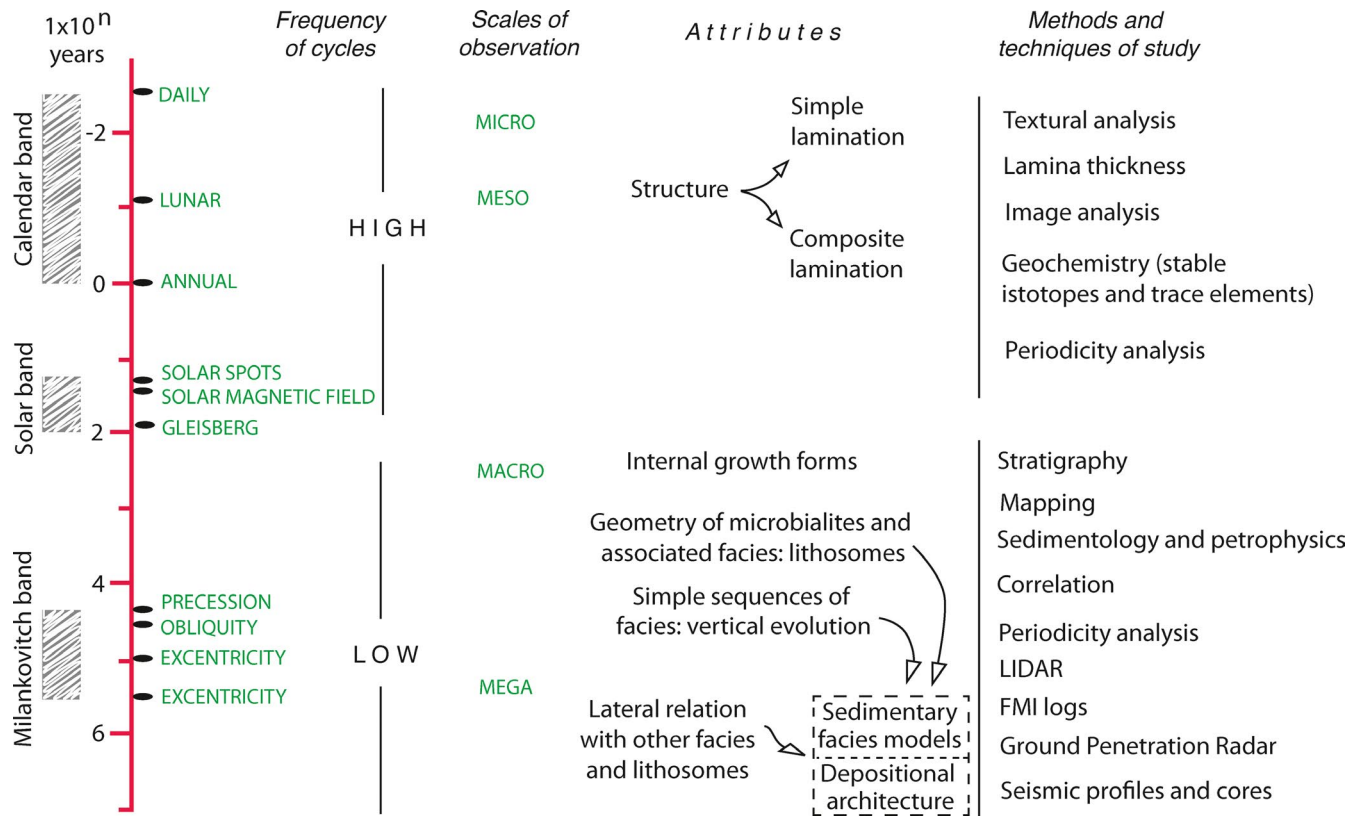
$1x10^n$ years

Frequency of cycles

Scales of observation

Attributes

Methods and techniques of study

Calendar band

Solar band

Milankovitch band

-2

0

2

4

6

DAILY

LUNAR

ANNUAL

SOLAR SPOTS

SOLAR MAGNETIC FIELD

GLEISBERG

PRECESSION

OBLIQUITY

EXCENTRICITY

EXCENTRICITY

HIGH

LOW

MICRO

MESO

MACRO

MEGA

Structure

Simple lamination

Composite lamination

Internal growth forms

Geometry of microbialites and associated facies: lithosomes

Simple sequences of facies: vertical evolution

Lateral relation with other facies and lithosomes

Sedimentary facies models

Depositional architecture

Textural analysis

Lamina thickness

Image analysis

Geochemistry (stable istotopes and trace elements)

Periodicity analysis

Stratigraphy

Mapping

Sedimentology and petrophysics

Correlation

Periodicity analysis

LIDAR

FMI logs

Ground Penetration Radar

Seismic profiles and cores